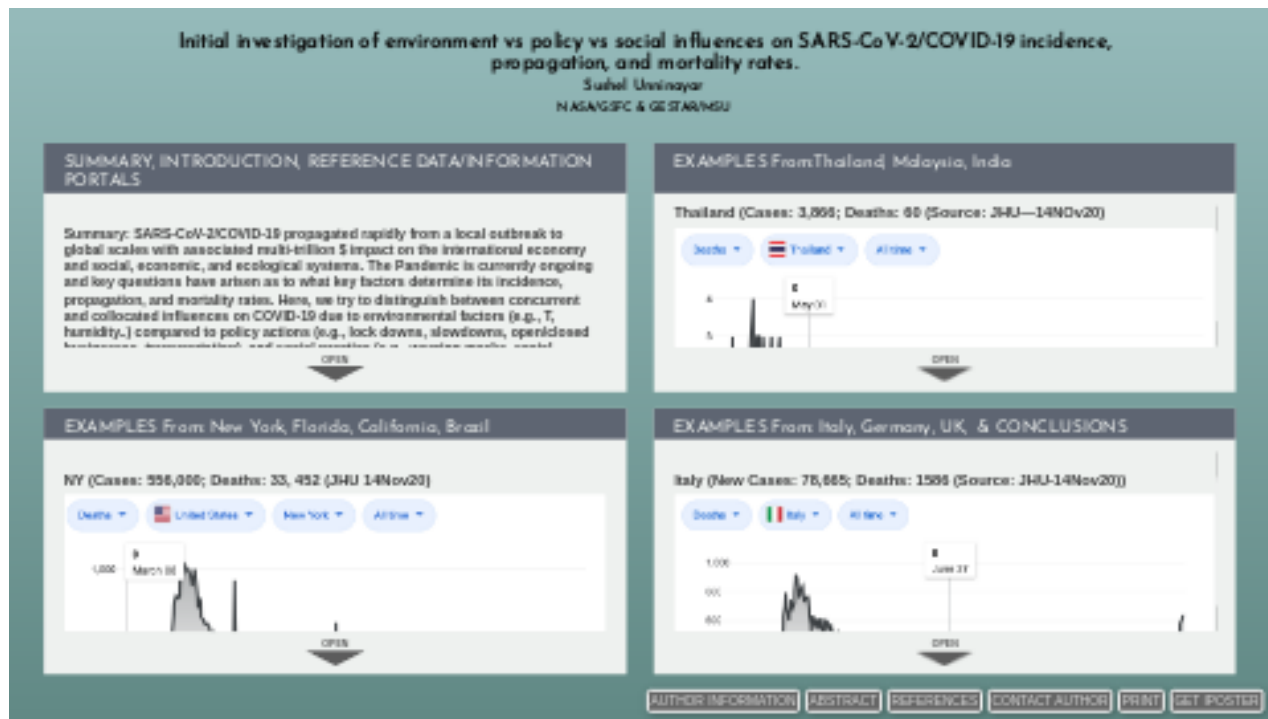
Initial investigation of environment vs policy vs social influences on SARS-CoV-2/COVID-19 incidence, propagation, and mortality rates.

Sushel Unninayar

NASA/GSFC & GESTAR/MSU

SUMMARY, INTRODUCTION, REFERENCE DATA/INFORMATION PORTALS

Summary: SARS-CoV-2/COVID-19 propagated rapidly from a local outbreak to global scales with associated multi-trillion $ impact on the international economy and social, economic, and ecological systems. The Pandemic is currently ongoing and key questions have arisen as to what key factors determine its incidence, propagation, and mortality rates. Here, we try to distinguish between concurrent and collocated influences on COVID-19 due to environmental factors (e.g., T, humidity..) compared to policy actions (e.g., lock downs, slowdowns, open/closed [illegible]

OPEN

EXAMPLES From Thailand, Malaysia, India

Thailand (Cases: 3,866; Deaths: 60 (Source: JHU—14NOv20)

Deaths ▾ Thailand ▾ All time ▾

May 01

OPEN

EXAMPLES From New York, Florida, California, Brazil

NY (Cases: 556,000; Deaths: 33, 452 (JHU 14Nov20)

Deaths ▾ United States ▾ New York ▾ All time ▾

1,000

March 30

OPEN

EXAMPLES From Italy, Germany, UK, & CONCLUSIONS

Italy (New Cases: 78,665; Deaths: 1586 (Source: JHU-14Nov20))

Deaths ▾ Italy ▾ All time ▾

1,000

June 27

800

600

OPEN

AUTHOR INFORMATION ABSTRACT REFERENCES CONTACT AUTHOR PRINT GET IPOSTER